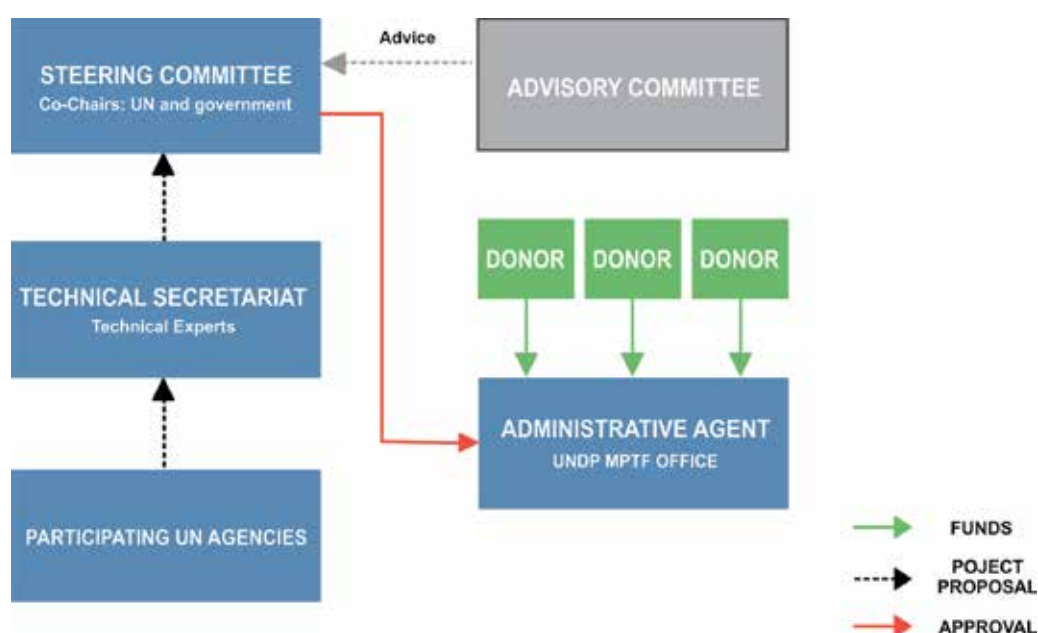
STEERING COMMITTEE
Co-Chairs: UN and government

Advice

ADVISORY COMMITTEE

TECHNICAL SECRETARIAT
Technical Experts

DONOR

DONOR

DONOR

ADMINISTRATIVE AGENT
UNDP MPTF OFFICE

PARTICIPATING UN AGENCIES

FUNDS

POJECT PROPOSAL

APPROVAL